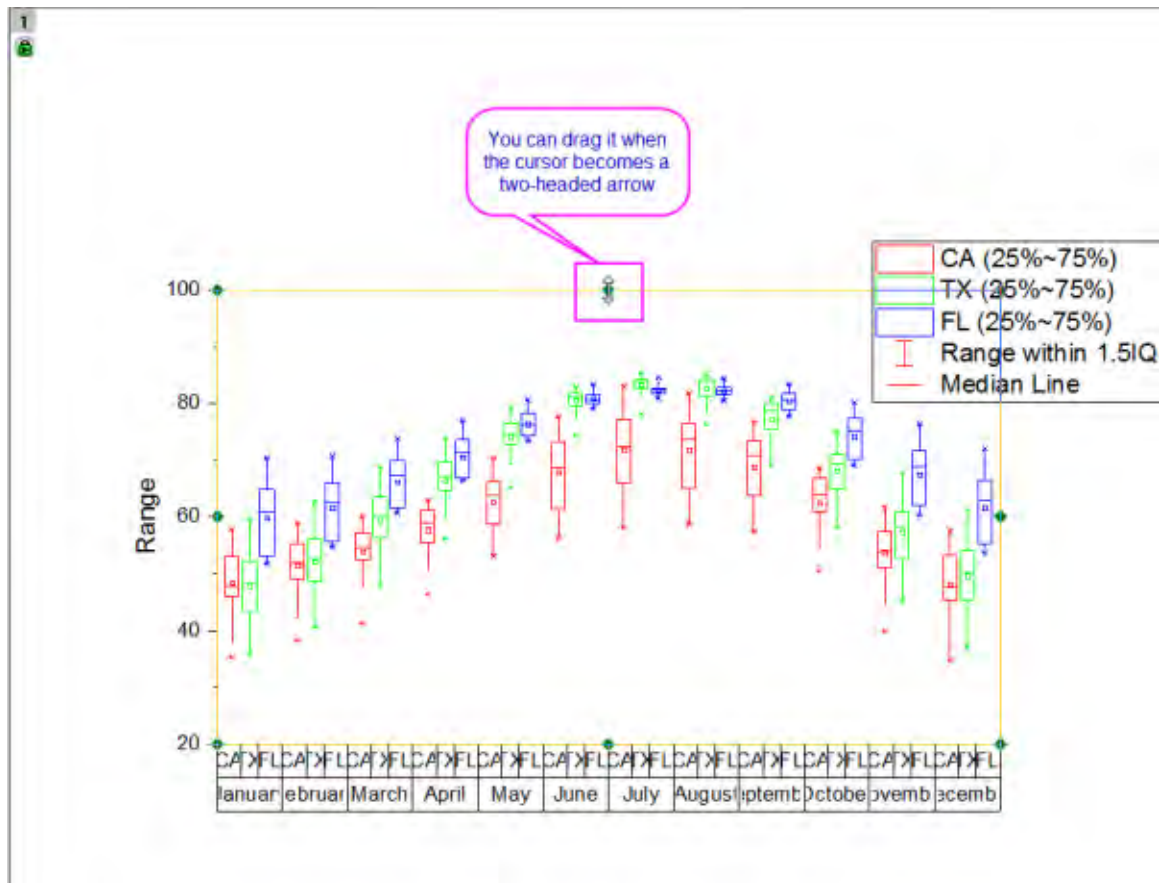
1

You can drag it when the cursor becomes a two-headed arrow

CA (25%~75%)
TX (25%~75%)
FL (25%~75%)
Range within 1.5IQ
Median Line

100
80
60
40
20

Range

| CA | TX | FL | CA | TX | FL | CA | TX | FL | CA | TX | FL | CA | TX | FL | CA | TX | FL | CA | TX | FL | CA | TX | FL | CA | TX | FL | CA | TX | FL | CA | TX | FL | CA | TX | FL |
|---|---|---|---|---|---|---|---|---|---|---|---|---|---|---|---|---|---|---|---|---|---|---|---|---|---|---|---|---|---|---|---|---|---|---|---|
| lanuar | | | ebruar | | | March | | | April | | | May | | | June | | | July | | | August | | | ptemb | | | Octobe | | | ovemb | | | ecemb | | |